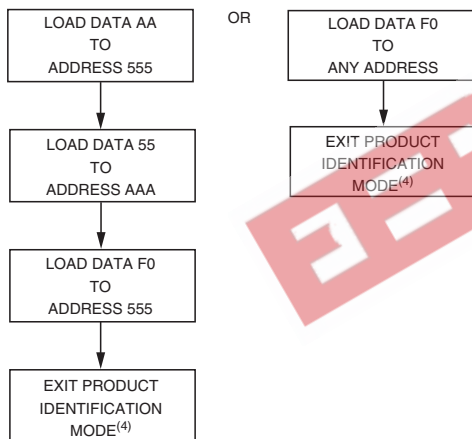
LOAD DATA AA
TO
ADDRESS 555

LOAD DATA 55
TO
ADDRESS AAA

LOAD DATA F0
TO
ADDRESS 555

EXIT PRODUCT
IDENTIFICATION
MODE$^{(4)}$

OR

LOAD DATA F0
TO
ANY ADDRESS

EXIT PRODUCT
IDENTIFICATION
MODE$^{(4)}$